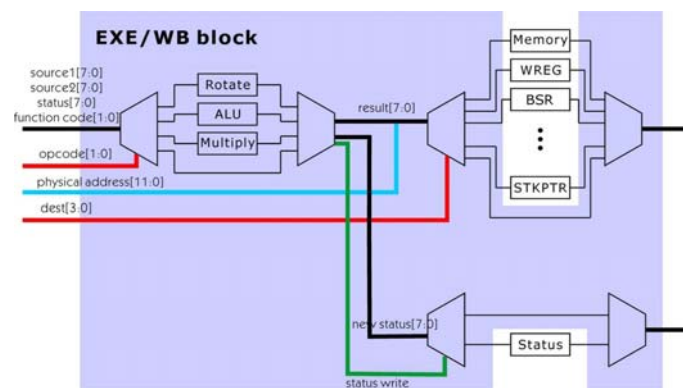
EXE/WB block

source1[7:0]
source2[7:0]
status[7:0]
function code[1:0]

Rotate
ALU
Multiply

result[7:0]

Memory
WREG
BSR
STKPTR

opcode[1:0]
physical address[11:0]
dest[3:0]

new status[7:0]
Status
status write